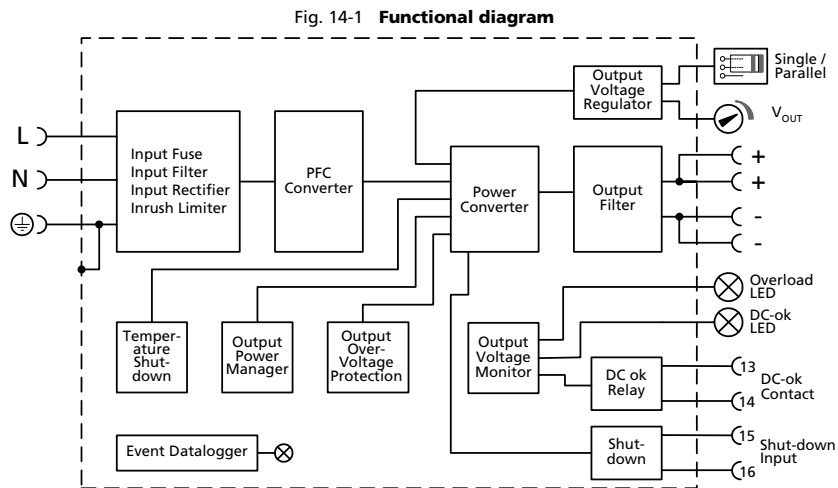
Fig. 14-1 **Functional diagram**

Single / Parallel

Output Voltage Regulator

$V_{OUT}$

L

N

Input Fuse
Input Filter
Input Rectifier
Inrush Limiter

PFC Converter

Power Converter

Output Filter

+
+
-
-

Overload LED

DC-ok LED

Temperature Shutdown

Output Power Manager

Output Over-Voltage Protection

Output Voltage Monitor

DC ok Relay

13
14
DC-ok Contact

Event Datalogger

Shutdown

15
16
Shut-down Input